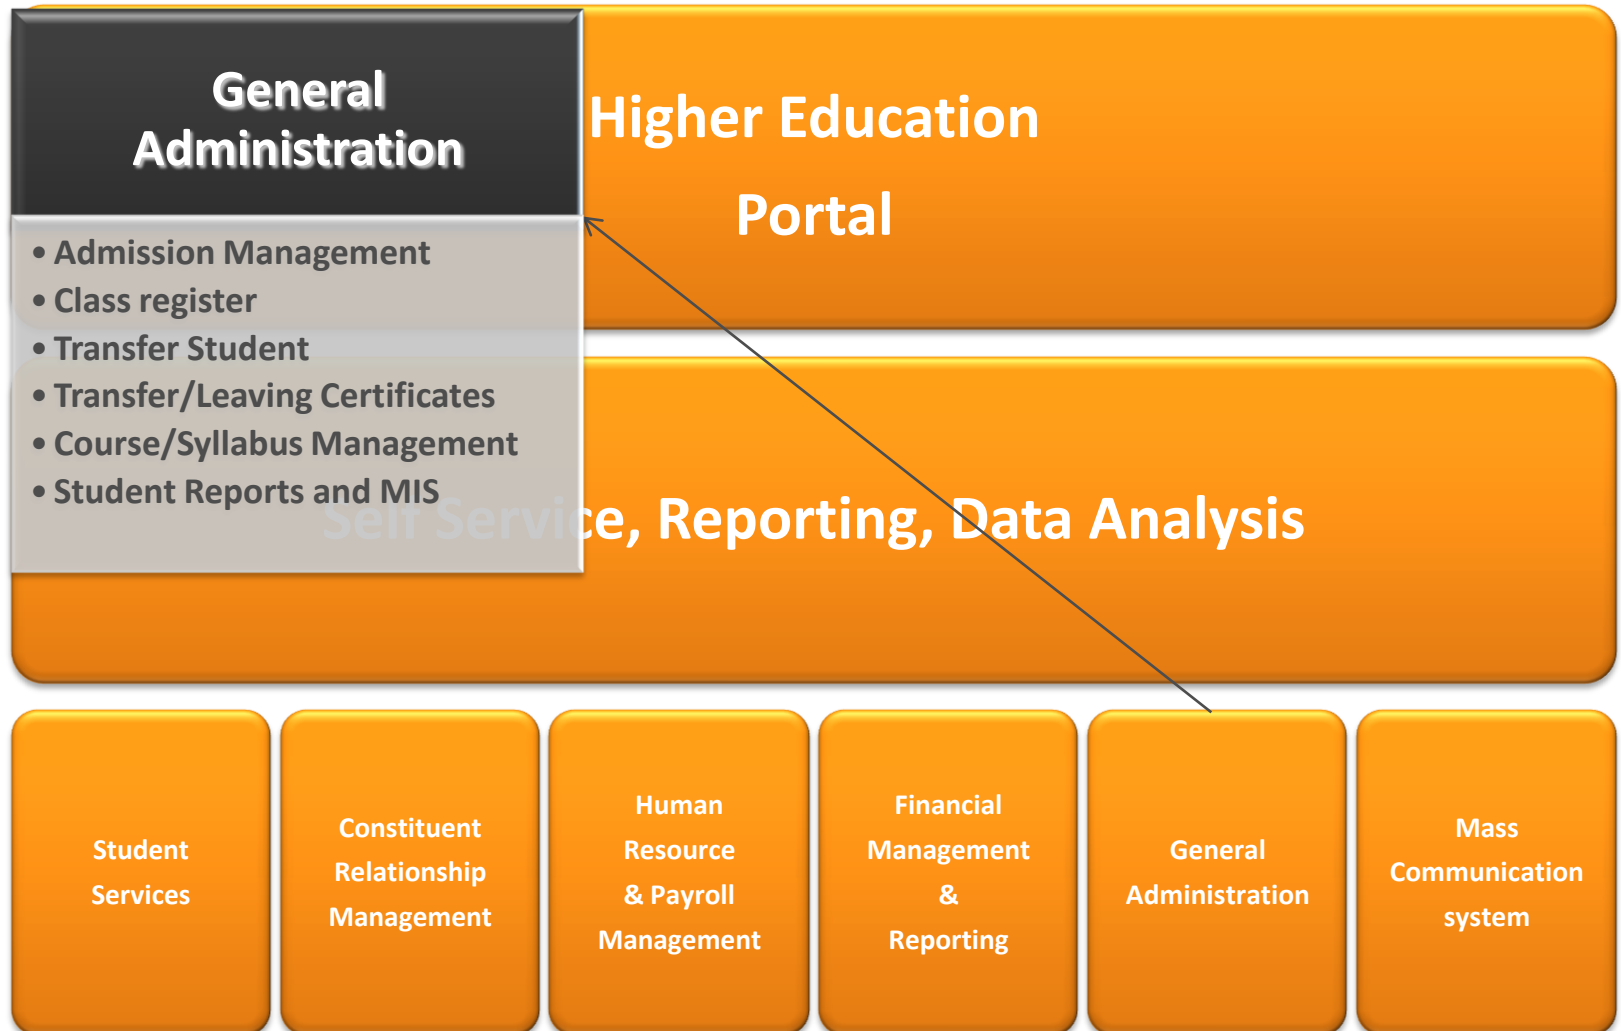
General Administration

• Admission Management
• Class register
• Transfer Student
• Transfer/Leaving Certificates
• Course/Syllabus Management
• Student Reports and MIS

Higher Education Portal

Self Service, Reporting, Data Analysis

Student Services

Constituent Relationship Management

Human Resource & Payroll Management

Financial Management & Reporting

General Administration

Mass Communication system